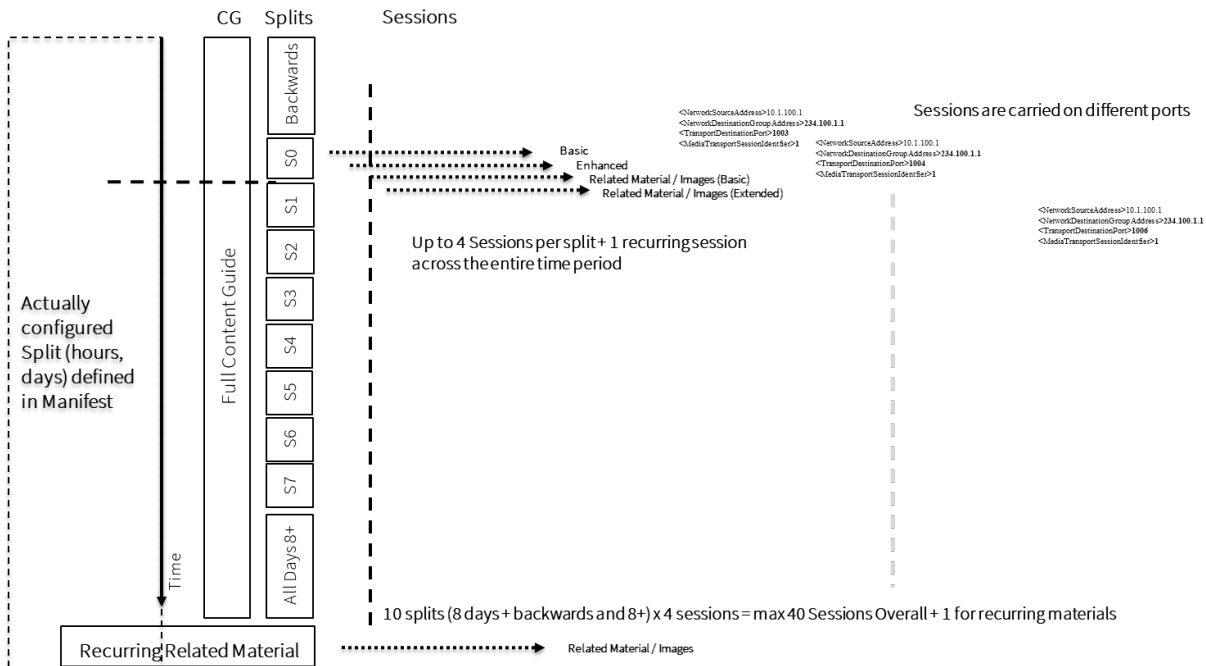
CG Splits Sessions

Backwards
S0
S1
S2
S3
S4
S5
S6
S7
All Days 8+

Full Content Guide

Actually configured Split (hours, days) defined in Manifest

Time

<NetworkSourceAddress>10.1.100.1
<NetworkDestinationGroupAddress>234.100.1.1
<TransportDestinationPort>1003
<MediaTransportSessionIdentifier>1

<NetworkSourceAddress>10.1.100.1
<NetworkDestinationGroupAddress>234.100.1.1
<TransportDestinationPort>1004
<MediaTransportSessionIdentifier>1

Sessions are carried on different ports

<NetworkSourceAddress>10.1.100.1
<NetworkDestinationGroupAddress>234.100.1.1
<TransportDestinationPort>1006
<MediaTransportSessionIdentifier>1

Basic
Enhanced
Related Material / Images (Basic)
Related Material / Images (Extended)

Up to 4 Sessions per split + 1 recurring session across the entire time period

10 splits (8 days + backwards and 8+) x 4 sessions = max 40 Sessions Overall + 1 for recurring materials

Recurring Related Material

Related Material / Images